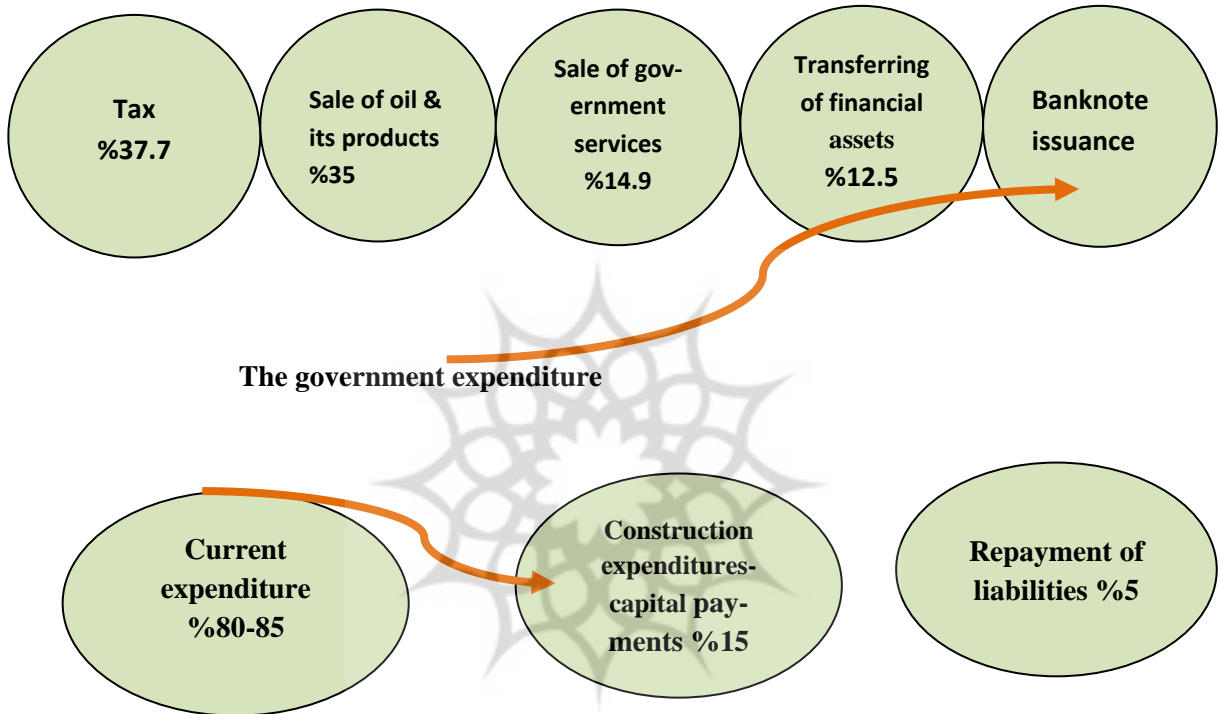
Tax
%37.7

Sale of oil & its products
%35

Sale of government services
%14.9

Transferring of financial assets
%12.5

Banknote issuance

The government expenditure

Current expenditure
%80-85

Construction expenditures-capital payments %15

Repayment of liabilities %5